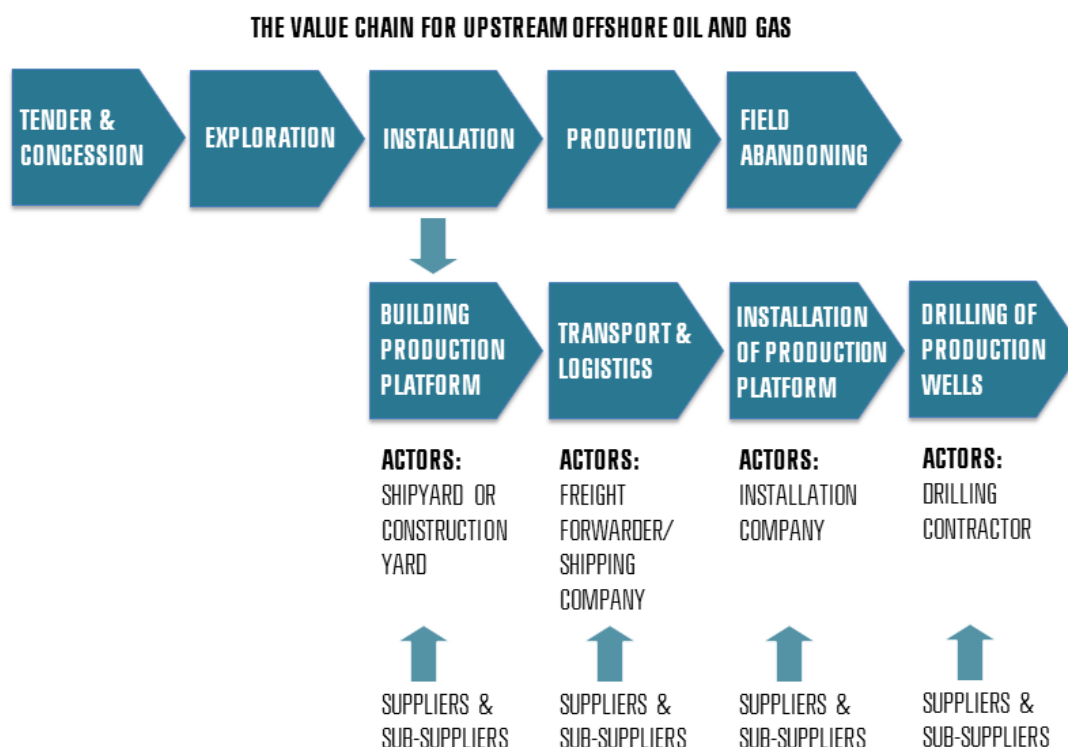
THE VALUE CHAIN FOR UPSTREAM OFFSHORE OIL AND GAS

TENDER & CONCESSION

EXPLORATION

INSTALLATION

PRODUCTION

FIELD ABANDONING

BUILDING PRODUCTION PLATFORM

TRANSPORT & LOGISTICS

INSTALLATION OF PRODUCTION PLATFORM

DRILLING OF PRODUCTION WELLS

ACTORS:
SHIPYARD OR CONSTRUCTION YARD

ACTORS:
FREIGHT FORWARDER/ SHIPPING COMPANY

ACTORS:
INSTALLATION COMPANY

ACTORS:
DRILLING CONTRACTOR

SUPPLIERS & SUB-SUPPLIERS

SUPPLIERS & SUB-SUPPLIERS

SUPPLIERS & SUB-SUPPLIERS

SUPPLIERS & SUB-SUPPLIERS